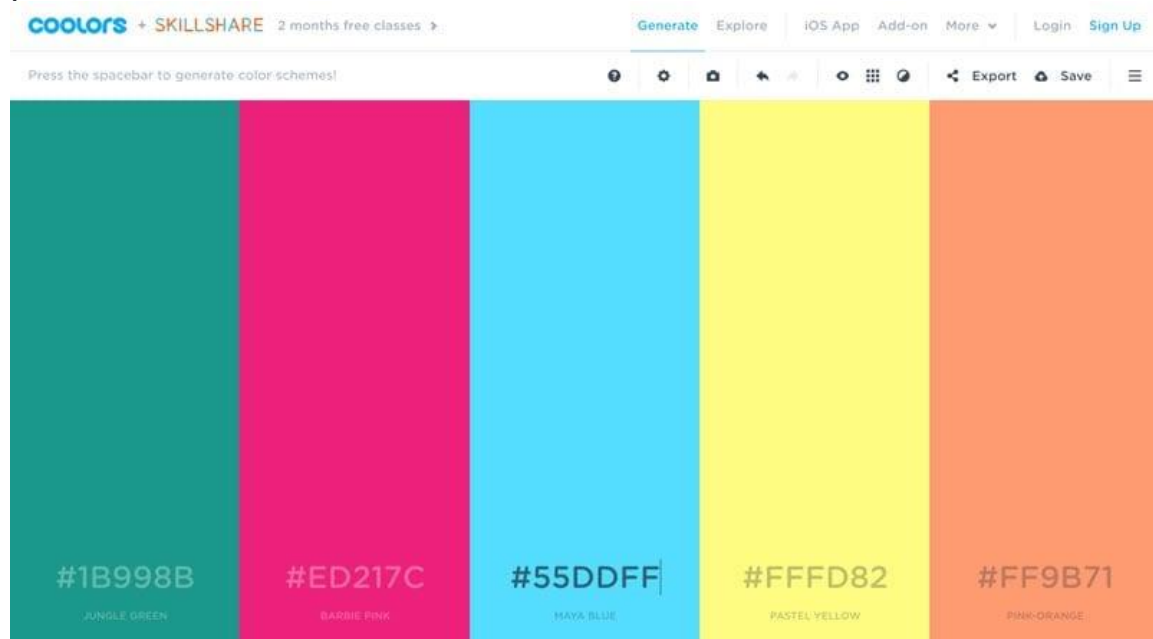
coolors + SKILLSHARE 2 months free classes ›

Generate Explore iOS App Add-on More ⌄ Login Sign Up

Press the spacebar to generate color schemes!

Export Save

#1B998B
JUNGLE GREEN

#ED217C
BARBIE PINK

#55DDFF
MAYA BLUE

#FFFD82
PASTEL YELLOW

#FF9B71
PINK-ORANGE